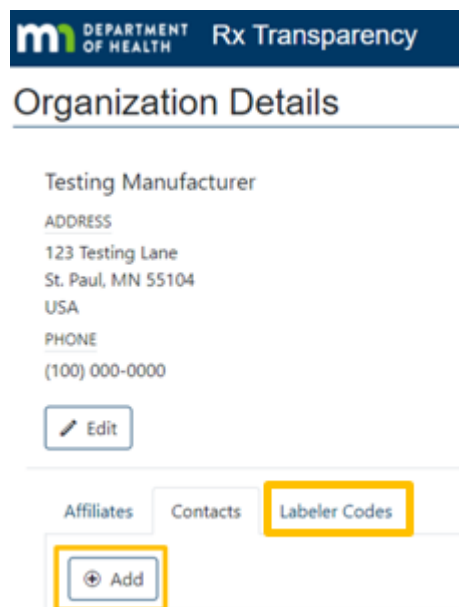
mn DEPARTMENT OF HEALTH Rx Transparency

Organization Details

Testing Manufacturer

ADDRESS

123 Testing Lane
St. Paul, MN 55104
USA

PHONE

(100) 000-0000

Edit

Affiliates Contacts Labeler Codes

Add